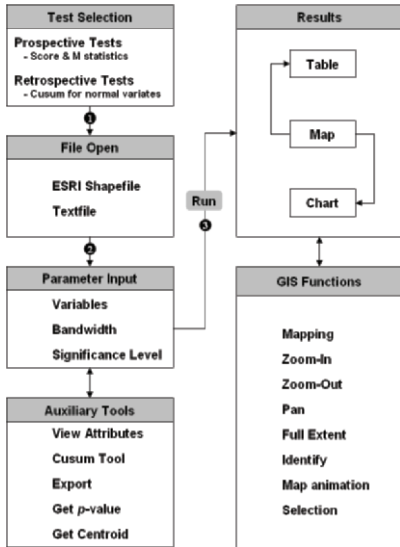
Test Selection

Prospective Tests
- Score & M statistics

Retrospective Tests
- Cusum for normal variates

❶

File Open

ESRI Shapefile

Textfile

❷

Parameter Input

Variables

Bandwidth

Significance Level

Auxiliary Tools

View Attributes

Cusum Tool

Export

Get *p*-value

Get Centroid

Run

❸

Results

Table

Map

Chart

GIS Functions

Mapping

Zoom-In

Zoom-Out

Pan

Full Extent

Identify

Map animation

Selection